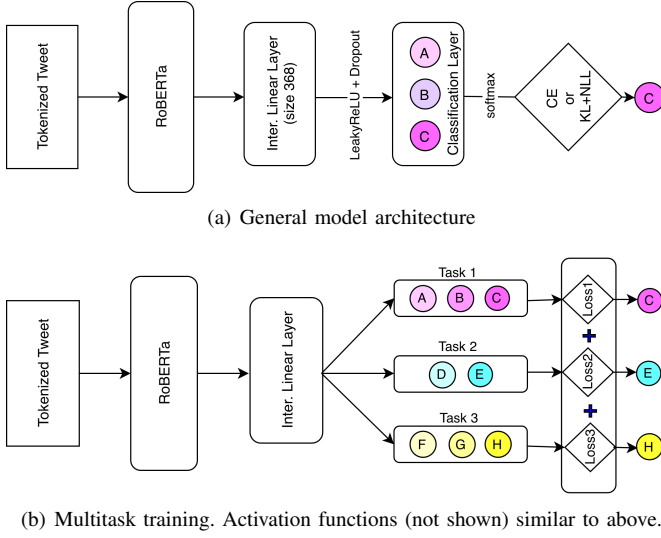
Tokenized Tweet

RoBERTa

Inter. Linear Layer (size 368)

LeakyReLU + Dropout

A

B

C

Classification Layer

softmax

CE or KL+NLL

C

(a) General model architecture

Tokenized Tweet

RoBERTa

Inter. Linear Layer

Task 1

A B C

Task 2

D E

Task 3

F G H

Loss1

Loss2

Loss3

+

+

C

E

H

(b) Multitask training. Activation functions (not shown) similar to above.